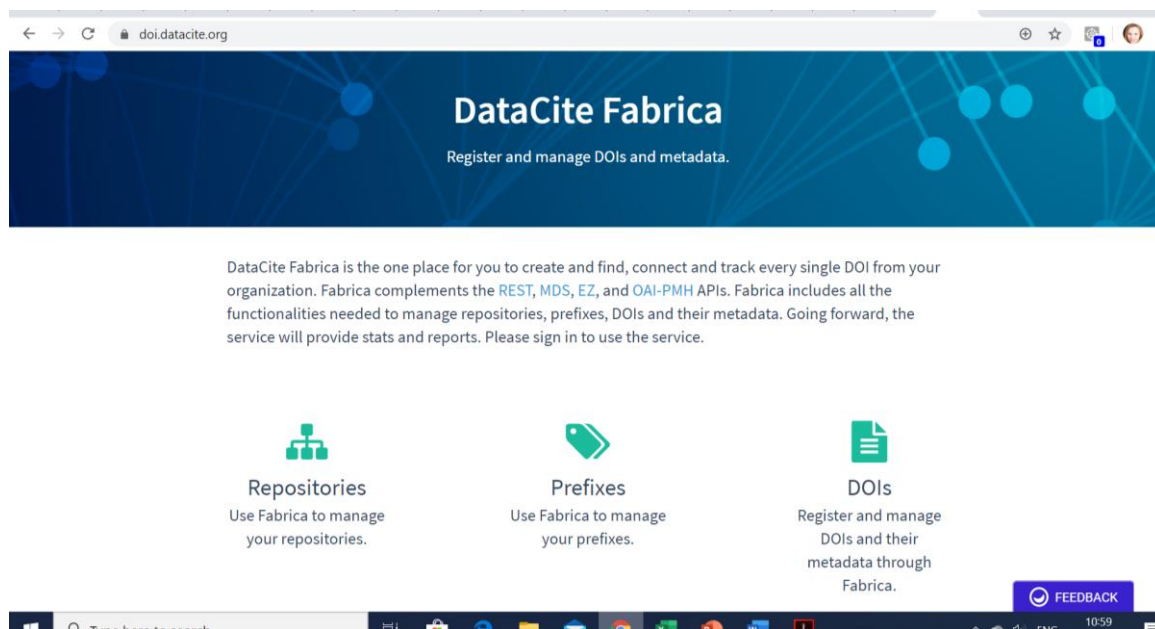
doi.datacite.org

DataCite Fabrica

Register and manage DOIs and metadata.

DataCite Fabrica is the one place for you to create and find, connect and track every single DOI from your organization. Fabrica complements the REST, MDS, EZ, and OAI-PMH APIs. Fabrica includes all the functionalities needed to manage repositories, prefixes, DOIs and their metadata. Going forward, the service will provide stats and reports. Please sign in to use the service.

Repositories
Use Fabrica to manage your repositories.

Prefixes
Use Fabrica to manage your prefixes.

DOIs
Register and manage DOIs and their metadata through Fabrica.

FEEDBACK

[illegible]

ENG

10:59